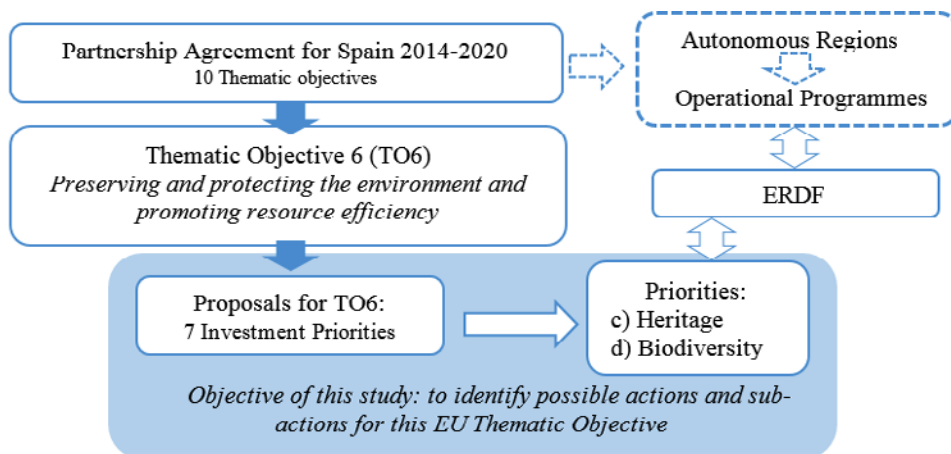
Partnership Agreement for Spain 2014-2020
10 Thematic objectives

Autonomous Regions

Operational Programmes

Thematic Objective 6 (TO6)
*Preserving and protecting the environment and promoting resource efficiency*

ERDF

Proposals for TO6:
7 Investment Priorities

Priorities:
c) Heritage
d) Biodiversity

*Objective of this study: to identify possible actions and subactions for this EU Thematic Objective*